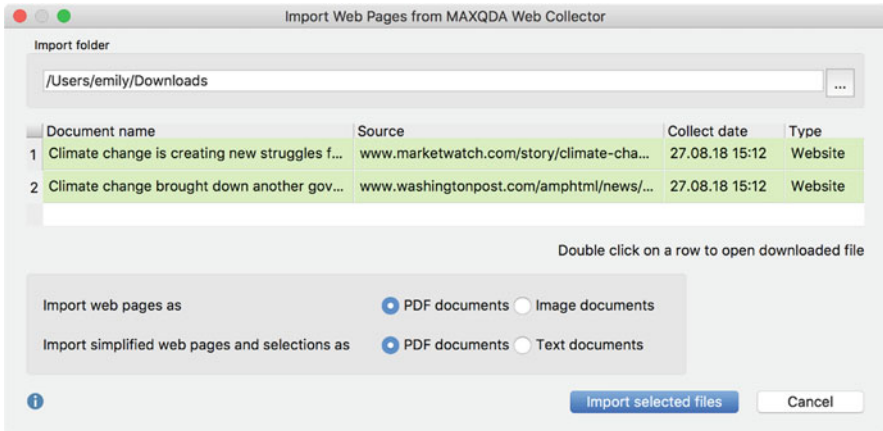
Import Web Pages from MAXQDA Web Collector

Import folder

/Users/emily/Downloads

...

| | Document name | Source | Collect date | Type |
|---|---|---|---|---|
| 1 | Climate change is creating new struggles f... | www.marketwatch.com/story/climate-cha... | 27.08.18 15:12 | Website |
| 2 | Climate change brought down another gov... | www.washingtonpost.com/amphtml/news/... | 27.08.18 15:12 | Website |

Double click on a row to open downloaded file

Import web pages as
PDF documents
Image documents

Import simplified web pages and selections as
PDF documents
Text documents

Import selected files

Cancel